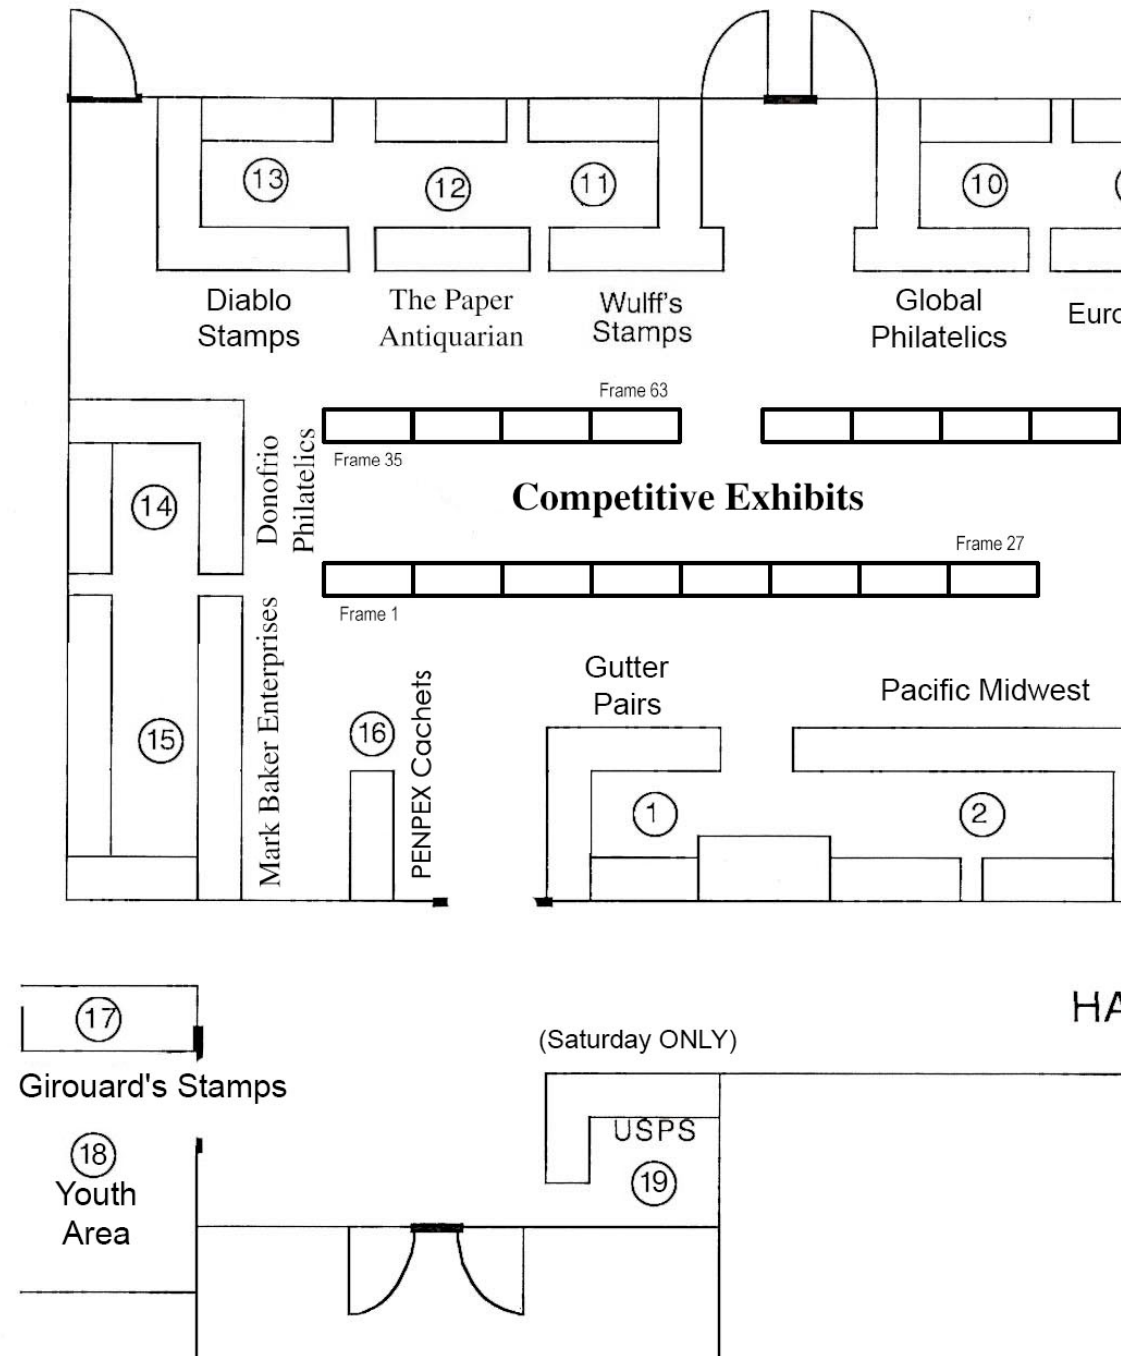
13
12
11
10
Diablo Stamps
The Paper Antiquarian
Wulff's Stamps
Global Philatelics
Euro

Frame 63
Frame 35
Donofrio Philatelics
14
Competitive Exhibits
Frame 27
Frame 1
Mark Baker Enterprises
15
16
PENPEX Cachets
Gutter Pairs
Pacific Midwest
1
2

17
Girouard's Stamps
18
Youth Area
(Saturday ONLY)
USPS
19
HA